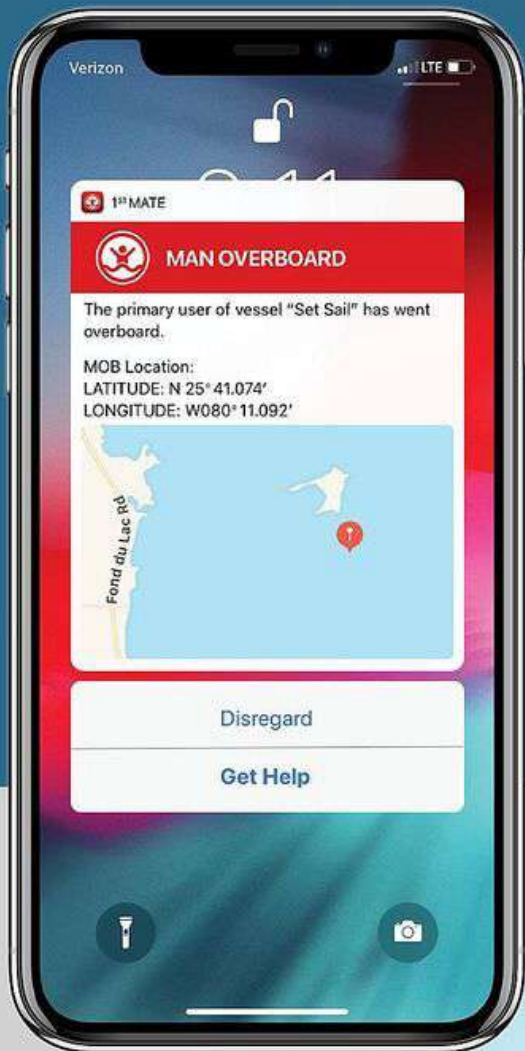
Verizon

LTE

1$^{st}$ MATE

MAN OVERBOARD

The primary user of vessel "Set Sail" has went overboard.

MOB Location:
LATITUDE: N 25° 41.074'
LONGITUDE: W080° 11.092'

Fond du Lac Rd

Disregard

Get Help